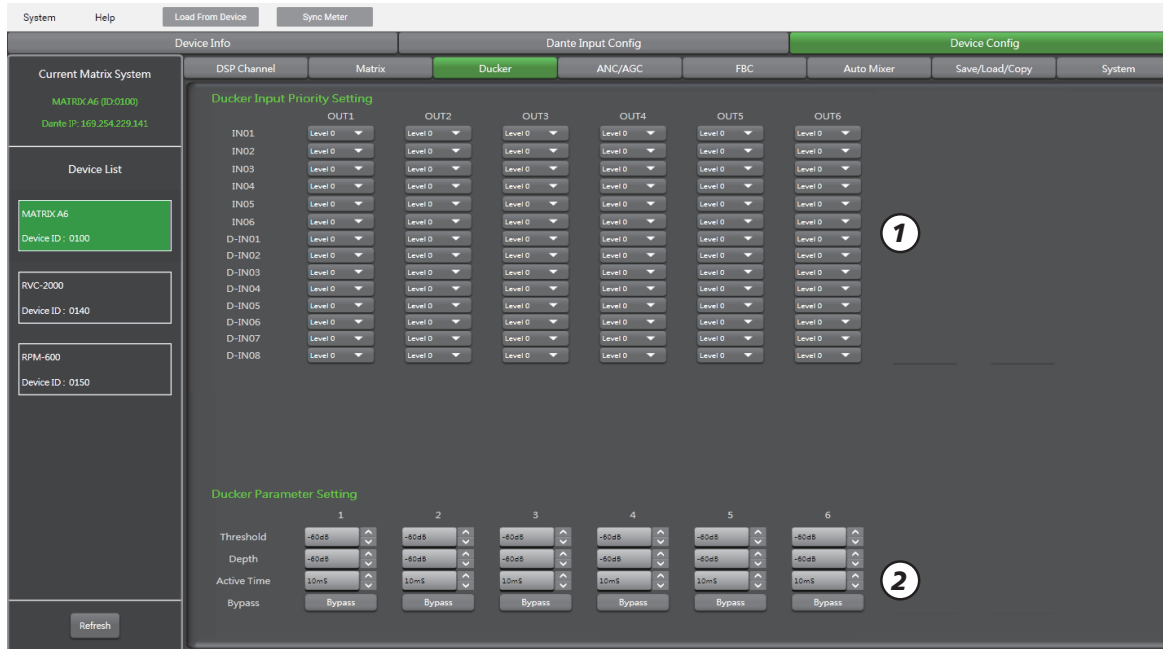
System Help Load From Device Sync Meter

Device Info | Dante Input Config | Device Config

Current Matrix System

MATRIX A6 (ID:0100)

Dante IP: 169.254.229.141

Device List

MATRIX A6

Device ID : 0100

RVC-2000

Device ID : 0140

RPM-600

Device ID : 0150

Refresh

DSP Channel | Matrix | Ducker | ANC/AGC | FBC | Auto Mixer | Save/Load/Copy | System

Ducker Input Priority Setting

| | OUT1 | OUT2 | OUT3 | OUT4 | OUT5 | OUT6 |
|---|---|---|---|---|---|---|
| IN01 | Level 0 | Level 0 | Level 0 | Level 0 | Level 0 | Level 0 |
| IN02 | Level 0 | Level 0 | Level 0 | Level 0 | Level 0 | Level 0 |
| IN03 | Level 0 | Level 0 | Level 0 | Level 0 | Level 0 | Level 0 |
| IN04 | Level 0 | Level 0 | Level 0 | Level 0 | Level 0 | Level 0 |
| IN05 | Level 0 | Level 0 | Level 0 | Level 0 | Level 0 | Level 0 |
| IN06 | Level 0 | Level 0 | Level 0 | Level 0 | Level 0 | Level 0 |
| D-IN01 | Level 0 | Level 0 | Level 0 | Level 0 | Level 0 | Level 0 |
| D-IN02 | Level 0 | Level 0 | Level 0 | Level 0 | Level 0 | Level 0 |
| D-IN03 | Level 0 | Level 0 | Level 0 | Level 0 | Level 0 | Level 0 |
| D-IN04 | Level 0 | Level 0 | Level 0 | Level 0 | Level 0 | Level 0 |
| D-IN05 | Level 0 | Level 0 | Level 0 | Level 0 | Level 0 | Level 0 |
| D-IN06 | Level 0 | Level 0 | Level 0 | Level 0 | Level 0 | Level 0 |
| D-IN07 | Level 0 | Level 0 | Level 0 | Level 0 | Level 0 | Level 0 |
| D-IN08 | Level 0 | Level 0 | Level 0 | Level 0 | Level 0 | Level 0 |

1

Ducker Parameter Setting

| | 1 | 2 | 3 | 4 | 5 | 6 |
|---|---|---|---|---|---|---|
| Threshold | -60dB | -60dB | -60dB | -60dB | -60dB | -60dB |
| Depth | -60dB | -60dB | -60dB | -60dB | -60dB | -60dB |
| Active Time | 10mS | 10mS | 10mS | 10mS | 10mS | 10mS |
| Bypass | Bypass | Bypass | Bypass | Bypass | Bypass | Bypass |

2